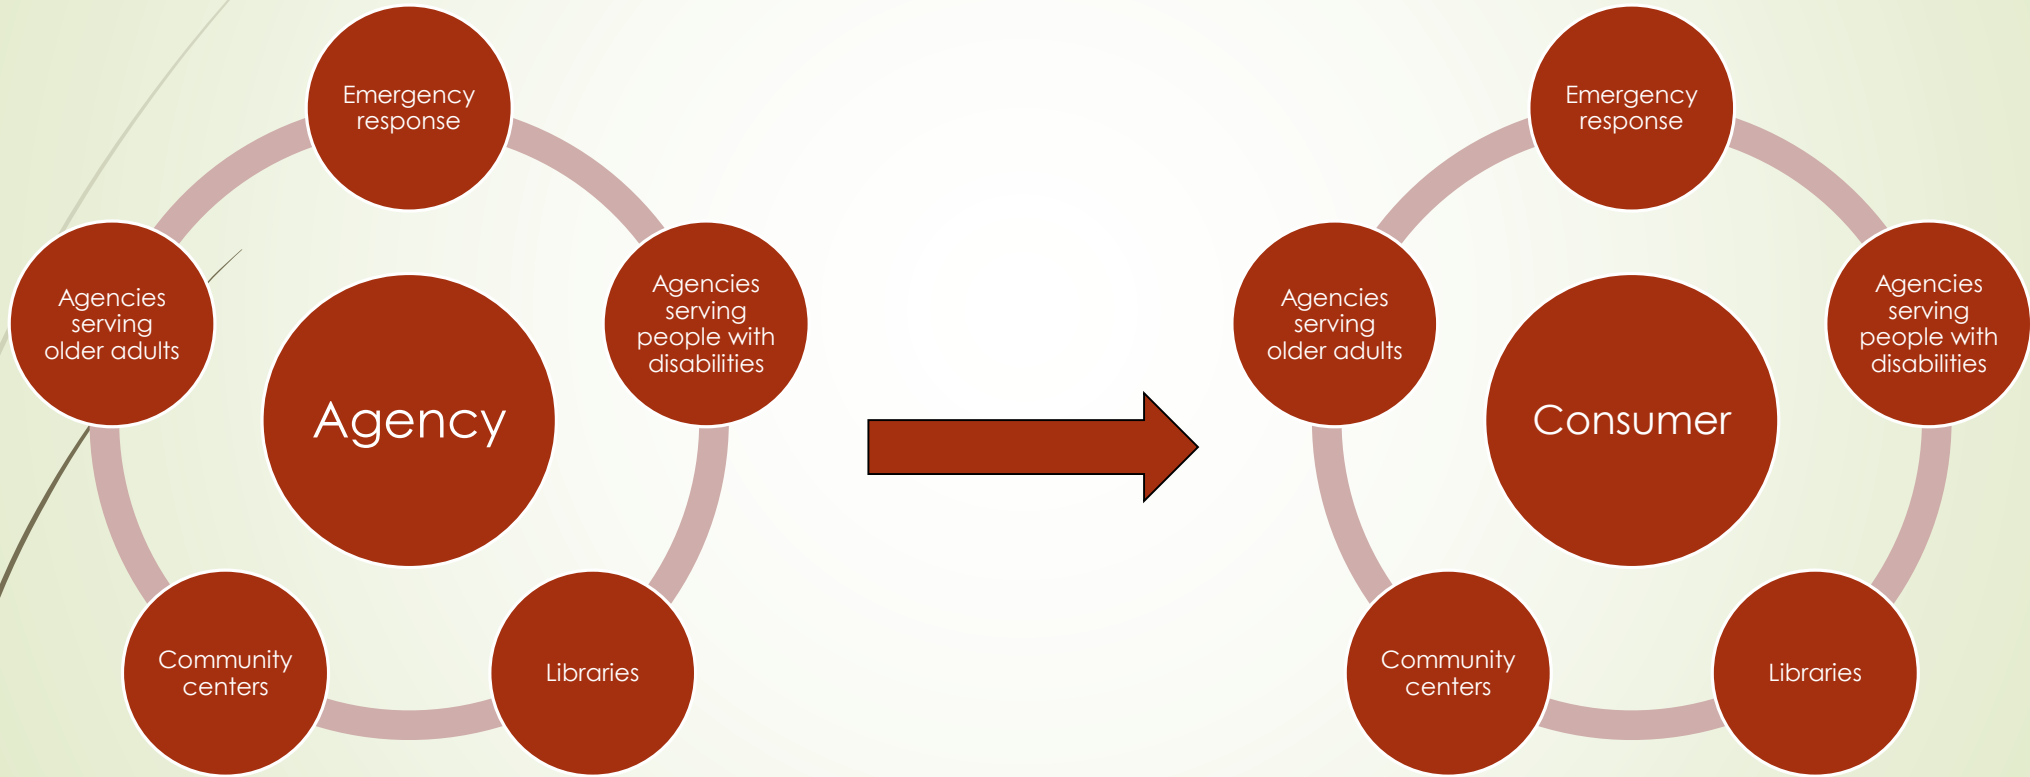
Emergency response

Agencies serving older adults

Agency

Agencies serving people with disabilities

Community centers

Libraries

Emergency response

Agencies serving older adults

Consumer

Agencies serving people with disabilities

Community centers

Libraries